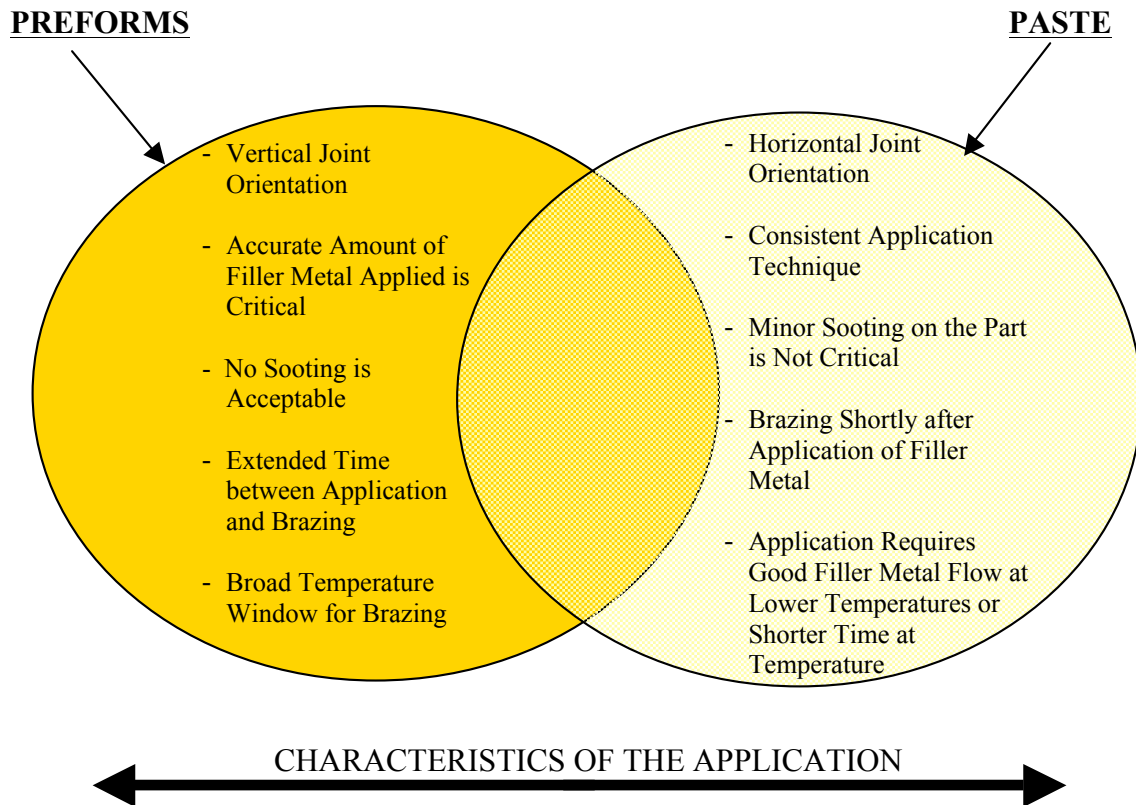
PREFORMS

PASTE

- Vertical Joint Orientation

- Accurate Amount of Filler Metal Applied is Critical

- No Sooting is Acceptable

- Extended Time between Application and Brazing

- Broad Temperature Window for Brazing

- Horizontal Joint Orientation

- Consistent Application Technique

- Minor Sooting on the Part is Not Critical

- Brazing Shortly after Application of Filler Metal

- Application Requires Good Filler Metal Flow at Lower Temperatures or Shorter Time at Temperature

CHARACTERISTICS OF THE APPLICATION